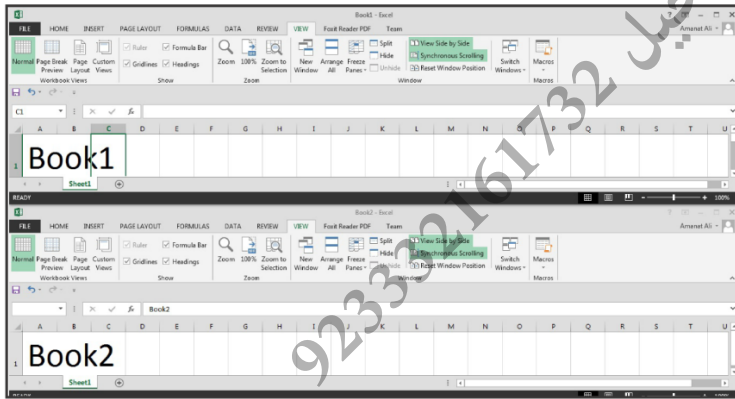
Book1 - Excel
Amanat Ali
FILE HOME INSERT PAGE LAYOUT FORMULAS DATA REVIEW VIEW Foxit Reader PDF Team
Normal Page Break Preview Page Layout Custom Views
Workbook Views
Ruler Formula Bar Gridlines Headings
Show
Zoom 100% Zoom to Selection
Zoom
New Window Arrange All Freeze Panes
Split Hide Unhide
View Side by Side
Synchronous Scrolling
Reset Window Position
Window
Switch Windows
Macros
Macros
C1 fx
A B C D E F G H I J K L M N O P Q R S T U
1 Book1
Sheet1
READY
100%

Book2 - Excel
Amanat Ali
FILE HOME INSERT PAGE LAYOUT FORMULAS DATA REVIEW VIEW Foxit Reader PDF Team
Normal Page Break Preview Page Layout Custom Views
Workbook Views
Ruler Formula Bar Gridlines Headings
Show
Zoom 100% Zoom to Selection
Zoom
New Window Arrange All Freeze Panes
Split Hide Unhide
View Side by Side
Synchronous Scrolling
Reset Window Position
Window
Switch Windows
Macros
Macros
fx Book2
A B C D E F G H I J K L M N O P Q R S T U
1 Book2
Sheet1

923332161732